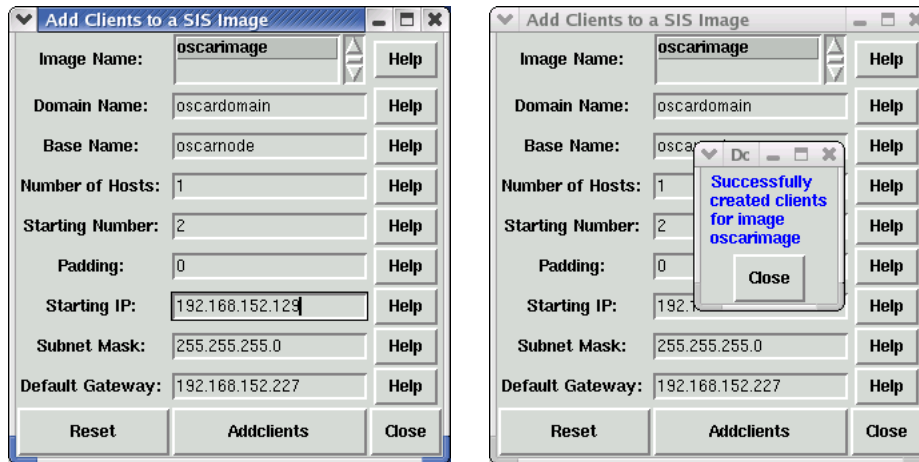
Add Clients to a SIS Image

Image Name: oscarimage Help

Domain Name: oscardomain Help

Base Name: oscarnode Help

Number of Hosts: 1 Help

Starting Number: 2 Help

Padding: 0 Help

Starting IP: 192.168.152.129 Help

Subnet Mask: 255.255.255.0 Help

Default Gateway: 192.168.152.227 Help

Reset Addclients Close

Add Clients to a SIS Image

Image Name: oscarimage Help

Domain Name: oscardomain Help

Base Name: oscar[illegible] Help

Number of Hosts: 1 Help

Starting Number: 2 Help

Padding: 0 Help

Starting IP: 192.1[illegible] Help

Subnet Mask: 255.255.255.0 Help

Default Gateway: 192.168.152.227 Help

Reset Addclients Close

Dc

Successfully created clients for image oscarimage

Close